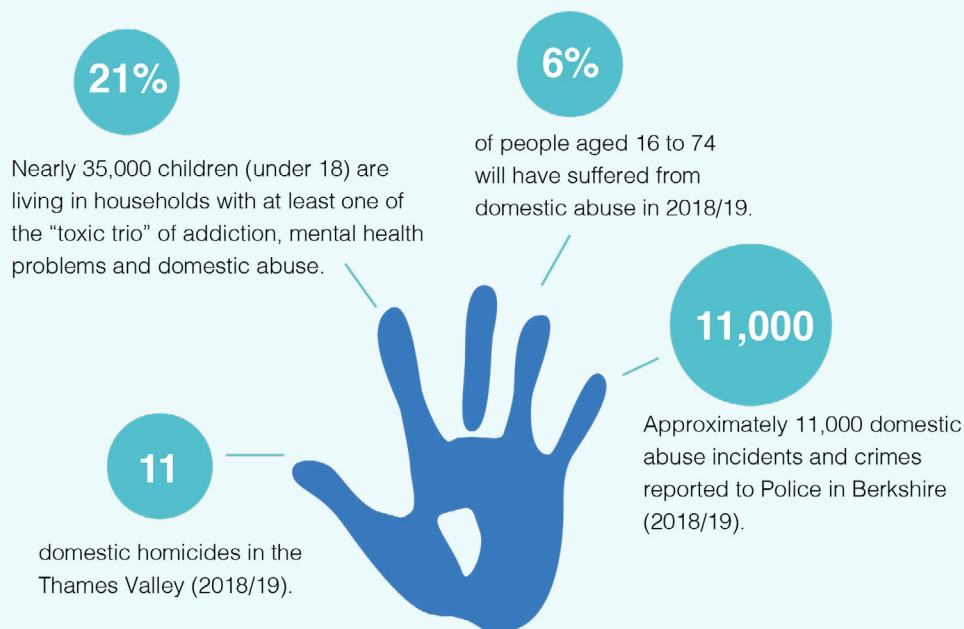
21%

Nearly 35,000 children (under 18) are living in households with at least one of the “toxic trio” of addiction, mental health problems and domestic abuse.

6%

of people aged 16 to 74 will have suffered from domestic abuse in 2018/19.

11,000

Approximately 11,000 domestic abuse incidents and crimes reported to Police in Berkshire (2018/19).

11

domestic homicides in the Thames Valley (2018/19).